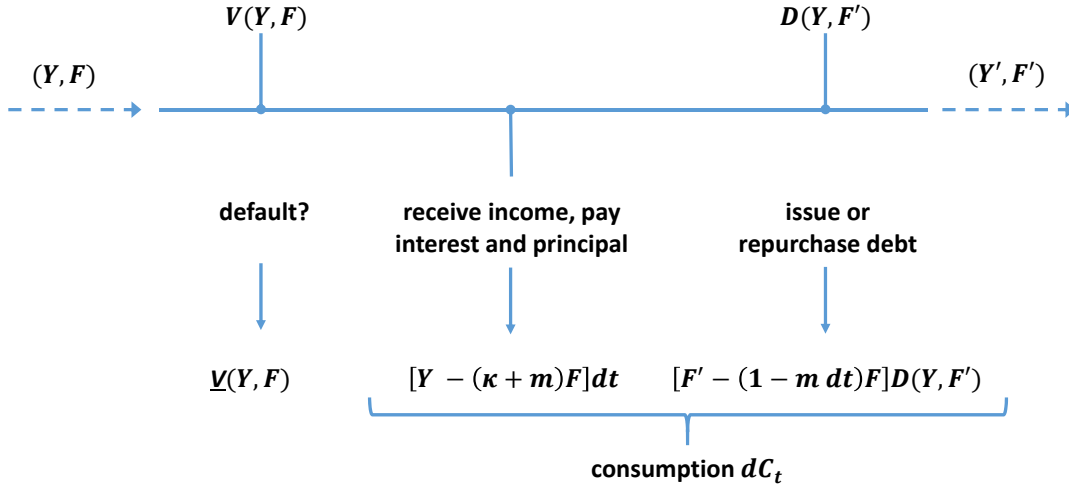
$\boldsymbol{V(Y,F)}$

$\boldsymbol{D(Y,F')}$

$\boldsymbol{(Y,F)}$

$\boldsymbol{(Y',F')}$

default?

receive income, pay interest and principal

issue or repurchase debt

$\underline{\boldsymbol{V}}\boldsymbol{(Y,F)}$

$\boldsymbol{[Y-(\kappa+m)F]dt}$

$\boldsymbol{[F'-(1-m\,dt)F]D(Y,F')}$

consumption $\boldsymbol{dC_t}$